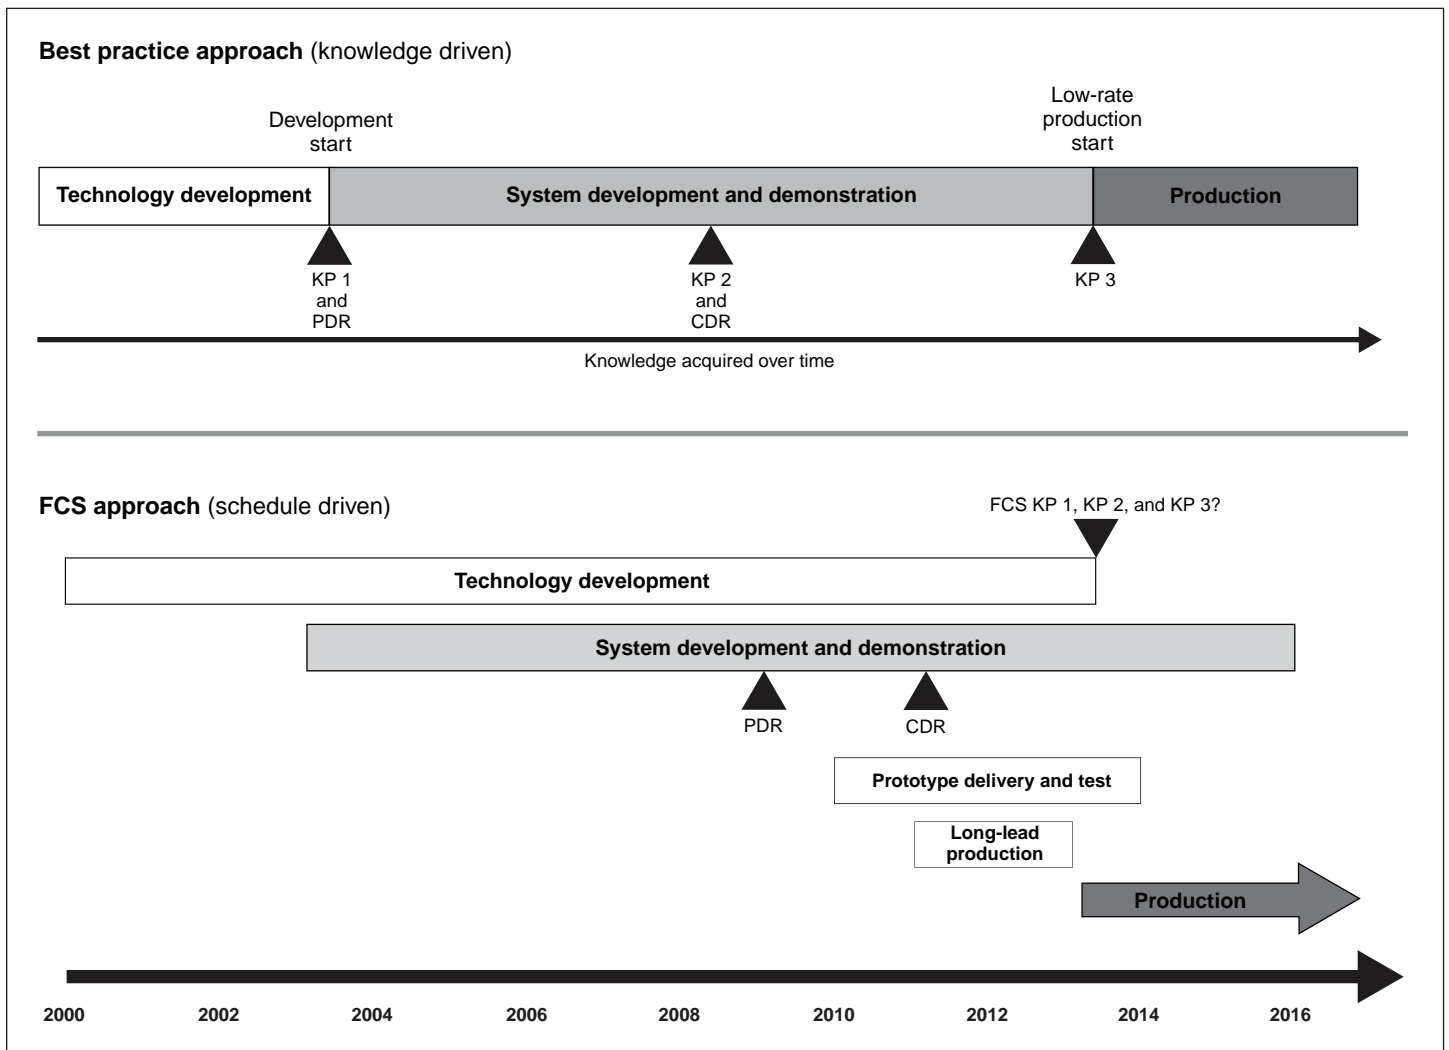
**Best practice approach** (knowledge driven)

Development start

Low-rate production start

Technology development

System development and demonstration

Production

KP 1 and PDR

KP 2 and CDR

KP 3

Knowledge acquired over time

**FCS approach** (schedule driven)

FCS KP 1, KP 2, and KP 3?

Technology development

System development and demonstration

PDR

CDR

Prototype delivery and test

Long-lead production

Production

2000 2002 2004 2006 2008 2010 2012 2014 2016